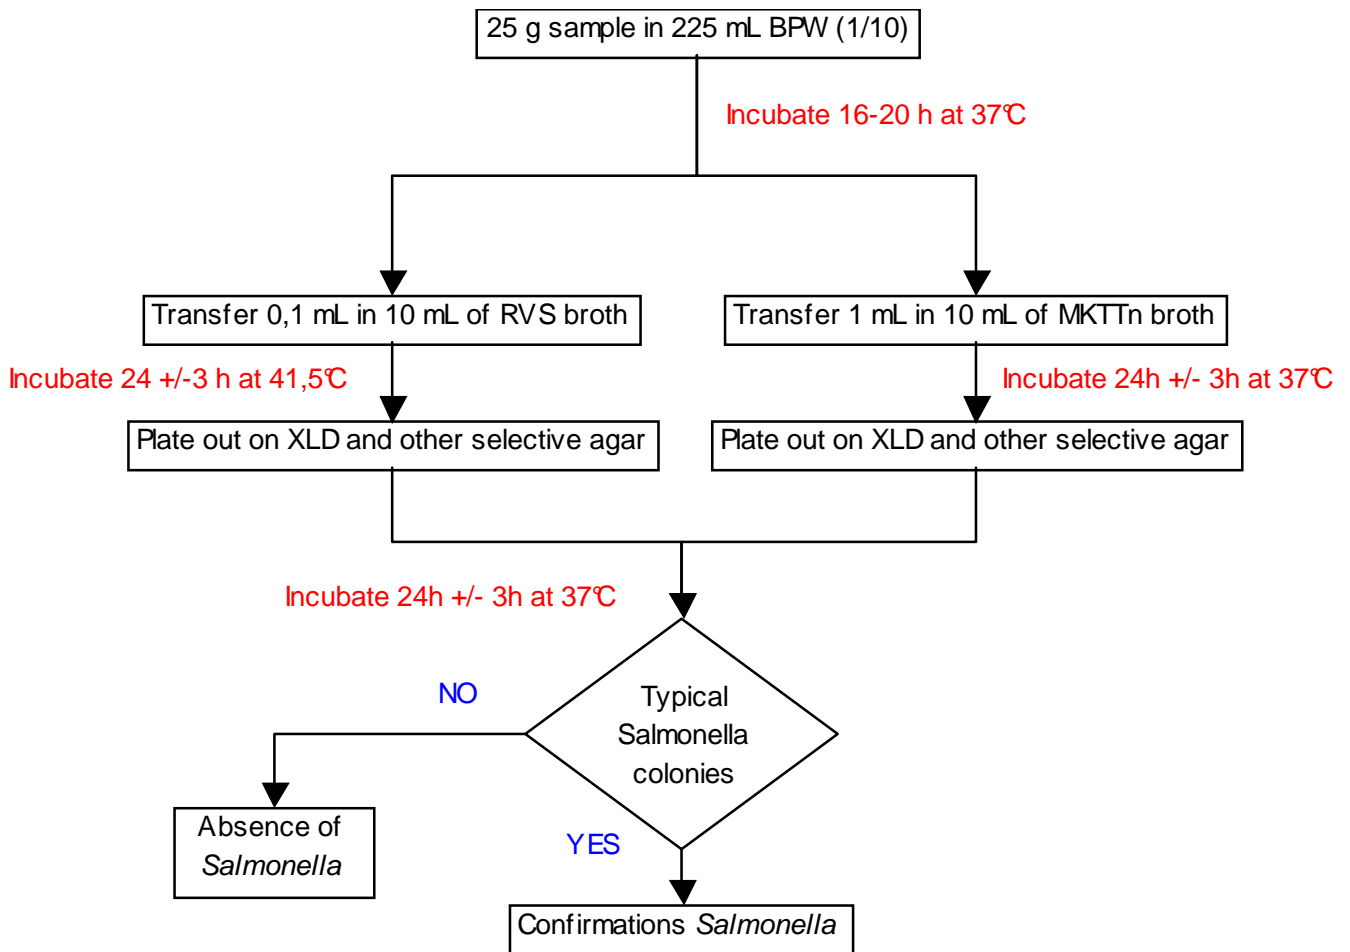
25 g sample in 225 mL BPW (1/10)

Incubate 16-20 h at 37°C

Transfer 0,1 mL in 10 mL of RVS broth

Transfer 1 mL in 10 mL of MKTTn broth

Incubate 24 +/-3 h at 41,5°C

Incubate 24h +/- 3h at 37°C

Plate out on XLD and other selective agar

Plate out on XLD and other selective agar

Incubate 24h +/- 3h at 37°C

Typical Salmonella colonies

NO

Absence of *Salmonella*

YES

Confirmations *Salmonella*